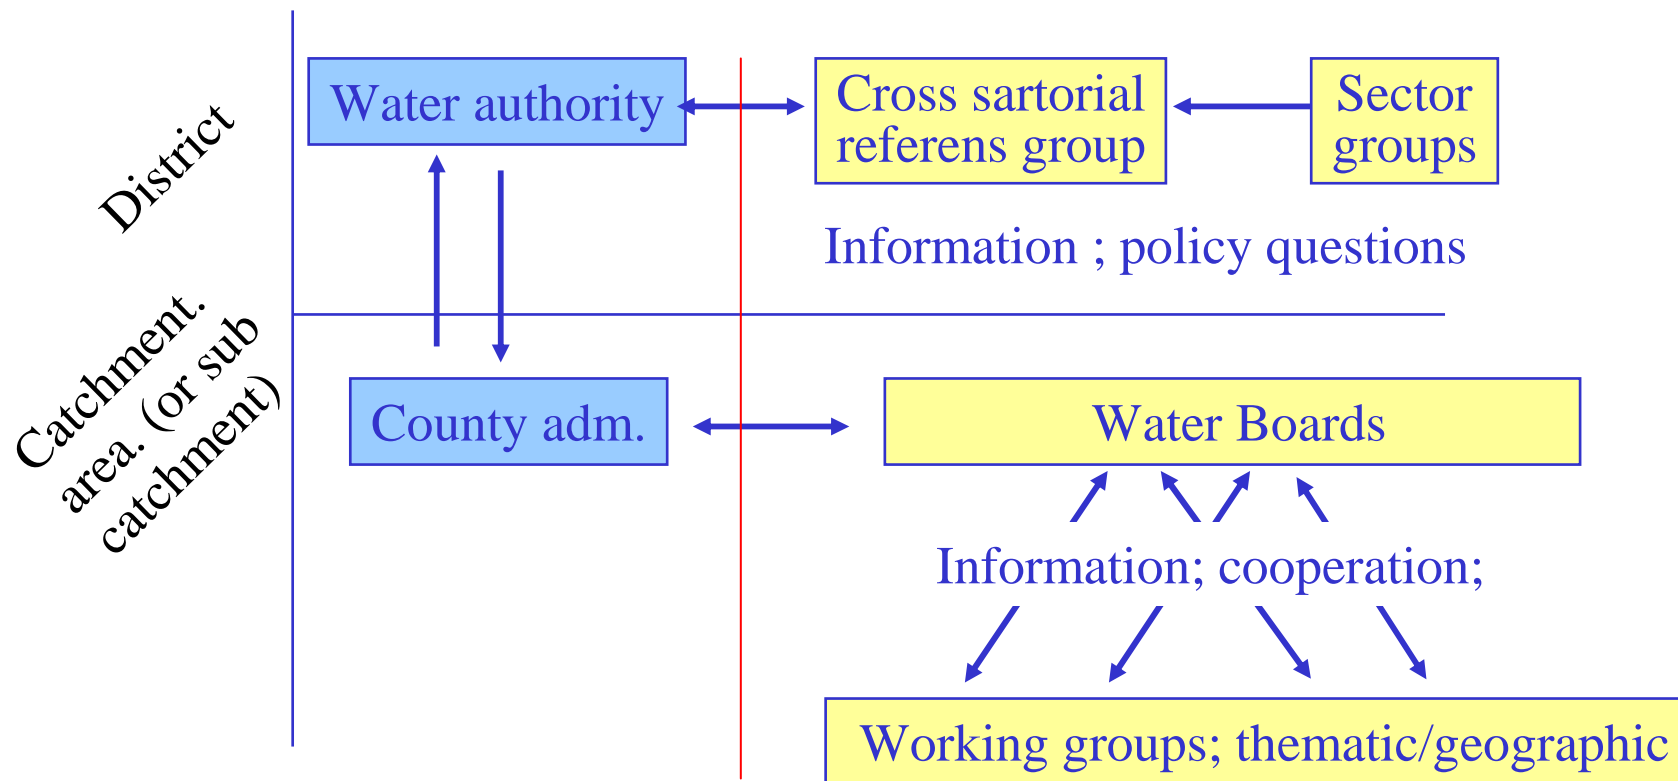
District

Catchment. area. (or sub catchment)

Water authority

Cross sartorial referens group

Sector groups

Information ; policy questions

County adm.

Water Boards

Information; cooperation;

Working groups; thematic/geographic